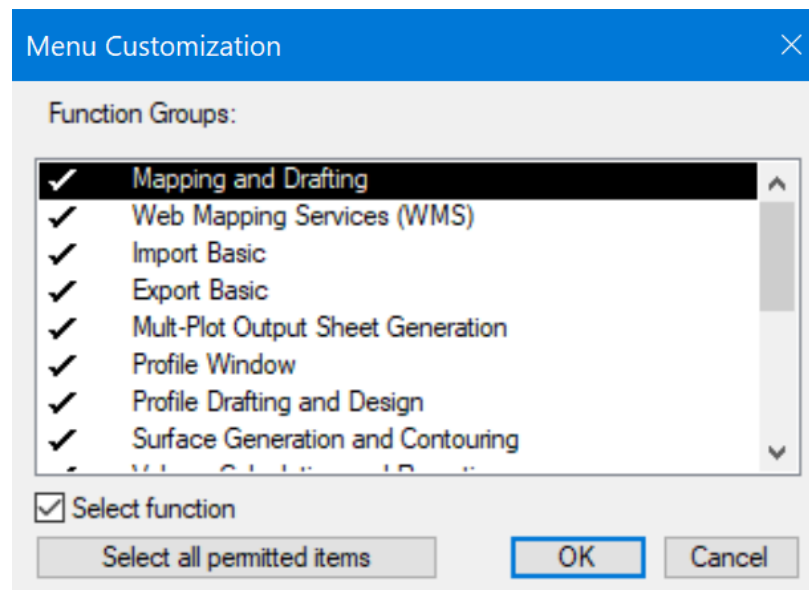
Menu Customization

Function Groups:

✓ Mapping and Drafting
✓ Web Mapping Services (WMS)
✓ Import Basic
✓ Export Basic
✓ Mult-Plot Output Sheet Generation
✓ Profile Window
✓ Profile Drafting and Design
✓ Surface Generation and Contouring
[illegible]

☑ Select function

Select all permitted items

OK

Cancel